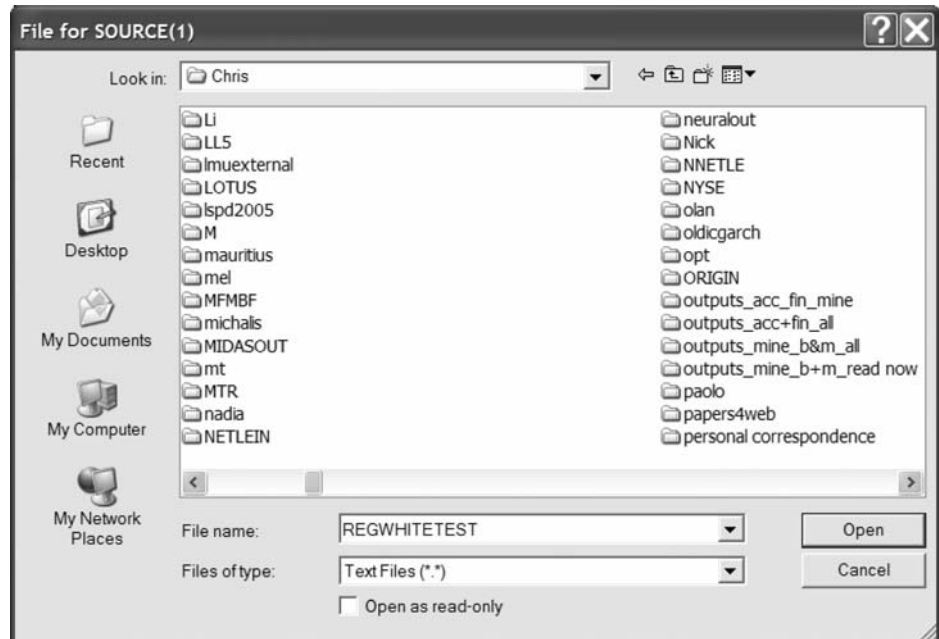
File for SOURCE(1)

Look in: Chris

Recent

Desktop

My Documents

My Computer

My Network Places

Li
LL5
lmuexternal
LOTUS
lspd2005
M
mauritius
mel
MFMBF
michalis
MIDASOUT
mt
MTR
nadia
NETLEIN

neuralout
Nick
NNETLE
NYSE
olan
oldicgarch
opt
ORIGIN
outputs_acc_fin_mine
outputs_acc+fin_all
outputs_mine_b&m_all
outputs_mine_b+m_read now
paolo
papers4web
personal correspondence

File name: REGWHITETEST

Files of type: Text Files (*.*)

Open as read-only

Open

Cancel